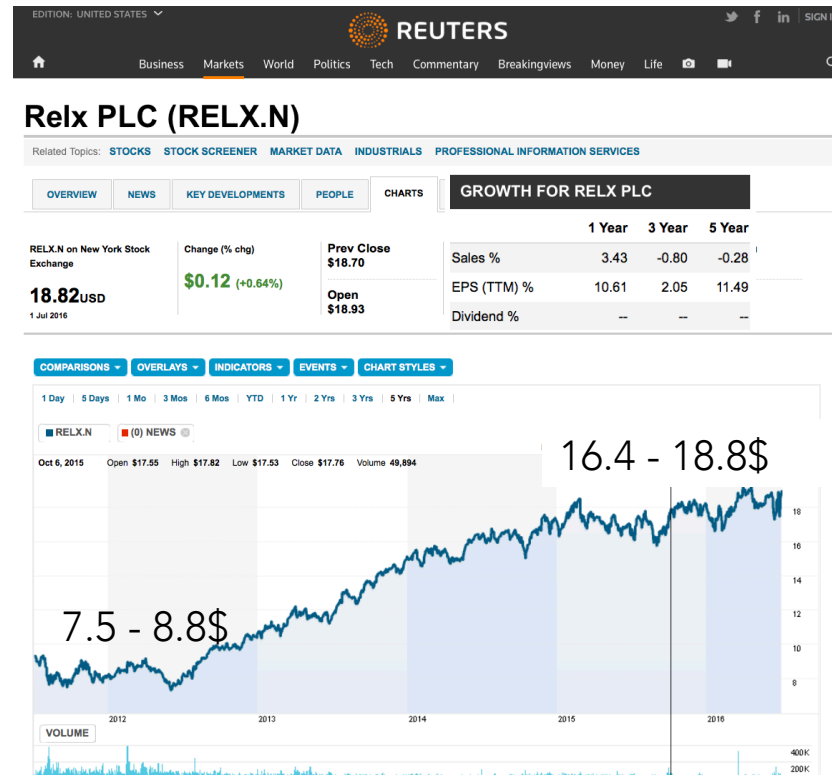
EDITION: UNITED STATES

REUTERS

SIGN

Business Markets World Politics Tech Commentary Breakingviews Money Life

Relx PLC (RELX.N)

Related Topics: STOCKS STOCK SCREENER MARKET DATA INDUSTRIALS PROFESSIONAL INFORMATION SERVICES

OVERVIEW NEWS KEY DEVELOPMENTS PEOPLE CHARTS

GROWTH FOR RELX PLC

| | 1 Year | 3 Year | 5 Year |
|---|---|---|---|
| Sales % | 3.43 | -0.80 | -0.28 |
| EPS (TTM) % | 10.61 | 2.05 | 11.49 |
| Dividend % | -- | -- | -- |

RELX.N on New York Stock Exchange

18.82USD

1 Jul 2016

Change (% chg)

$0.12 (+0.64%)

Prev Close
$18.70

Open
$18.93

COMPARISONS OVERLAYS INDICATORS EVENTS CHART STYLES

1 Day | 5 Days | 1 Mo | 3 Mos | 6 Mos | YTD | 1 Yr | 2 Yrs | 3 Yrs | 5 Yrs | Max

RELX.N (0) NEWS

Oct 6, 2015 Open $17.55 High $17.82 Low $17.53 Close $17.76 Volume 49,894

16.4 - 18.8$

7.5 - 8.8$

18
16
14
12
10
8

2012 2013 2014 2015 2016

VOLUME

400K
200K